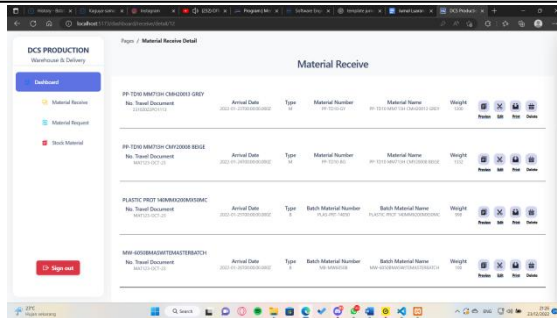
DCS PRODUCTION
Warehouse & Delivery

Dashboard
Material Receive
Material Request
Stock Material

Sign out

Pages / Material Receive Detail

Material Receive

PP-TD90 MM7534 CMH20093 GREY
No. Travel Document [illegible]
Arrival Date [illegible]
Type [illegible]
Material Number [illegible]
Material Name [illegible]
Weight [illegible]
Preview Edit Print Delete

PP-TD90 MM7534 CMY20008 BEIGE
No. Travel Document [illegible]
Arrival Date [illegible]
Type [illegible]
Material Number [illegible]
Material Name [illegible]
Weight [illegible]
Preview Edit Print Delete

PLASTIC PROT 140MMX200MX50MIC
No. Travel Document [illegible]
Arrival Date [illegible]
Type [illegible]
Batch Material Number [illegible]
Batch Material Name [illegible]
Weight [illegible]
Preview Edit Print Delete

MW-6050BMASWITEMASTERBATCH
No. Travel Document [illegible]
Arrival Date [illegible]
Type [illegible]
Batch Material Number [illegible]
Batch Material Name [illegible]
Weight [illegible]
Preview Edit Print Delete

Search